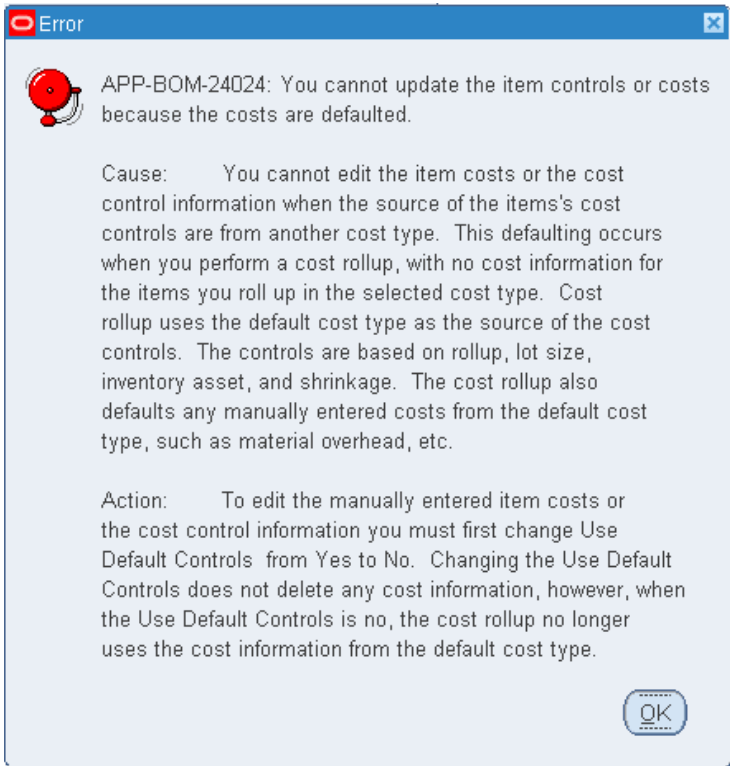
Error

APP-BOM-24024: You cannot update the item controls or costs because the costs are defaulted.

Cause: You cannot edit the item costs or the cost control information when the source of the items's cost controls are from another cost type. This defaulting occurs when you perform a cost rollup, with no cost information for the items you roll up in the selected cost type. Cost rollup uses the default cost type as the source of the cost controls. The controls are based on rollup, lot size, inventory asset, and shrinkage. The cost rollup also defaults any manually entered costs from the default cost type, such as material overhead, etc.

Action: To edit the manually entered item costs or the cost control information you must first change Use Default Controls from Yes to No. Changing the Use Default Controls does not delete any cost information, however, when the Use Default Controls is no, the cost rollup no longer uses the cost information from the default cost type.

OK